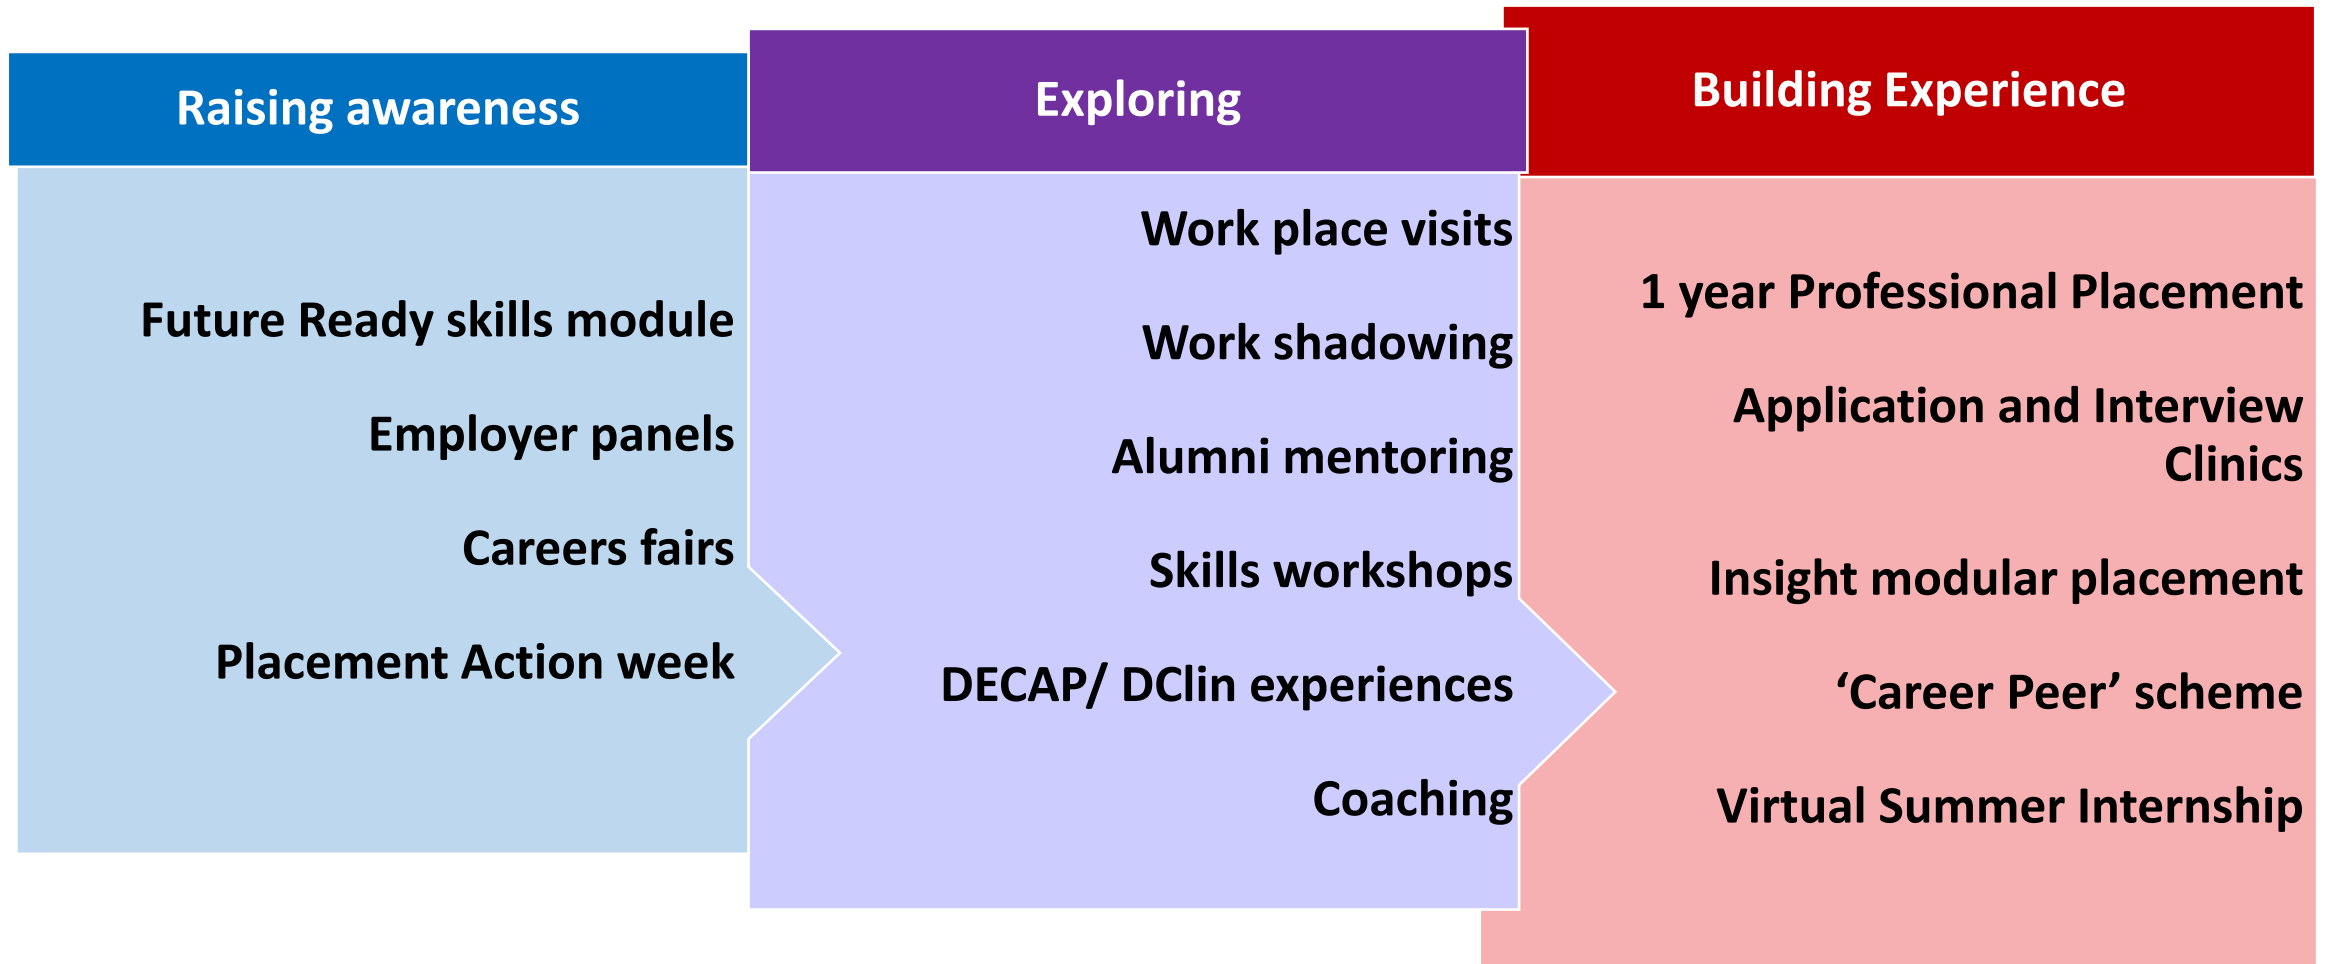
Raising awareness

Future Ready skills module

Employer panels

Careers fairs

Placement Action week

Exploring

Work place visits

Work shadowing

Alumni mentoring

Skills workshops

DECAP/ DClin experiences

Coaching

Building Experience

1 year Professional Placement

Application and Interview Clinics

Insight modular placement

‘Career Peer’ scheme

Virtual Summer Internship